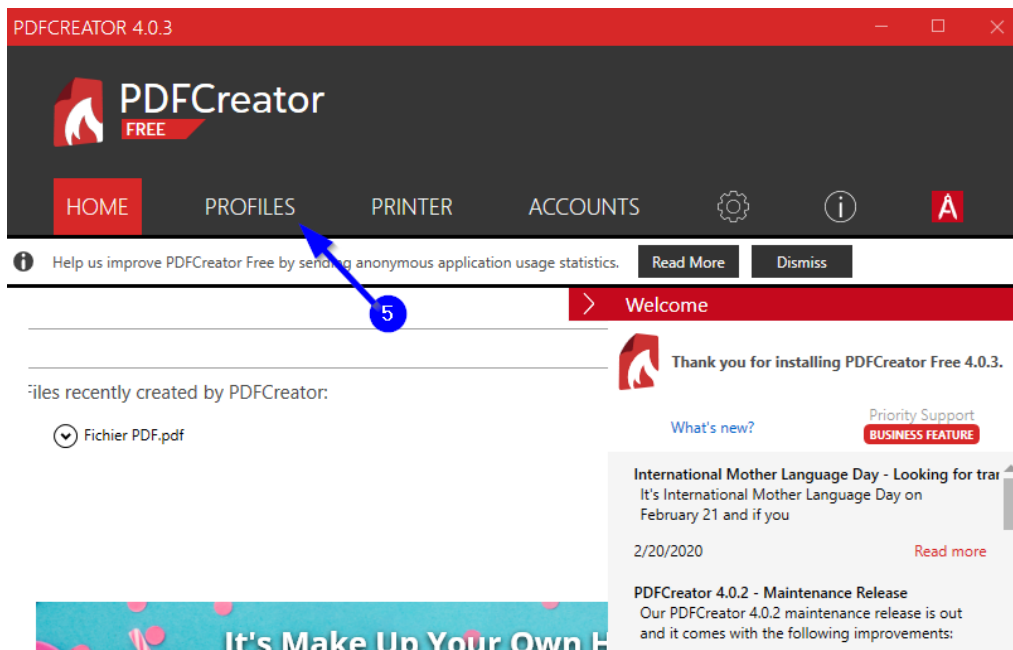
PDFCREATOR 4.0.3

PDFCreator
FREE

HOME PROFILES PRINTER ACCOUNTS

Help us improve PDFCreator Free by sending anonymous application usage statistics. Read More Dismiss

5

Welcome

Thank you for installing PDFCreator Free 4.0.3.

What's new?

Priority Support
BUSINESS FEATURE

International Mother Language Day - Looking for tra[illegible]
It's International Mother Language Day on February 21 and if you

2/20/2020 Read more

PDFCreator 4.0.2 - Maintenance Release
Our PDFCreator 4.0.2 maintenance release is out and it comes with the following improvements:

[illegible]iles recently created by PDFCreator:

Fichier PDF.pdf

It's Make Up Your Own H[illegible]